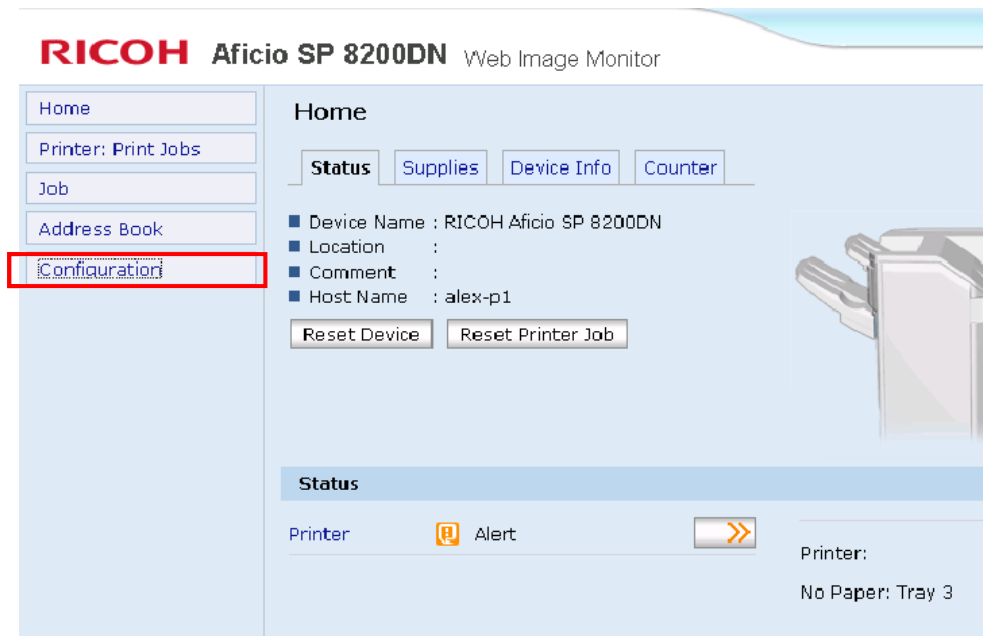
RICOH Aficio SP 8200DN Web Image Monitor

Home
Printer: Print Jobs
Job
Address Book
Configuration

Home

Status | Supplies | Device Info | Counter

Device Name : RICOH Aficio SP 8200DN
Location :
Comment :
Host Name : alex-p1

Reset Device
Reset Printer Job

Status

Printer Alert

Printer:
No Paper: Tray 3